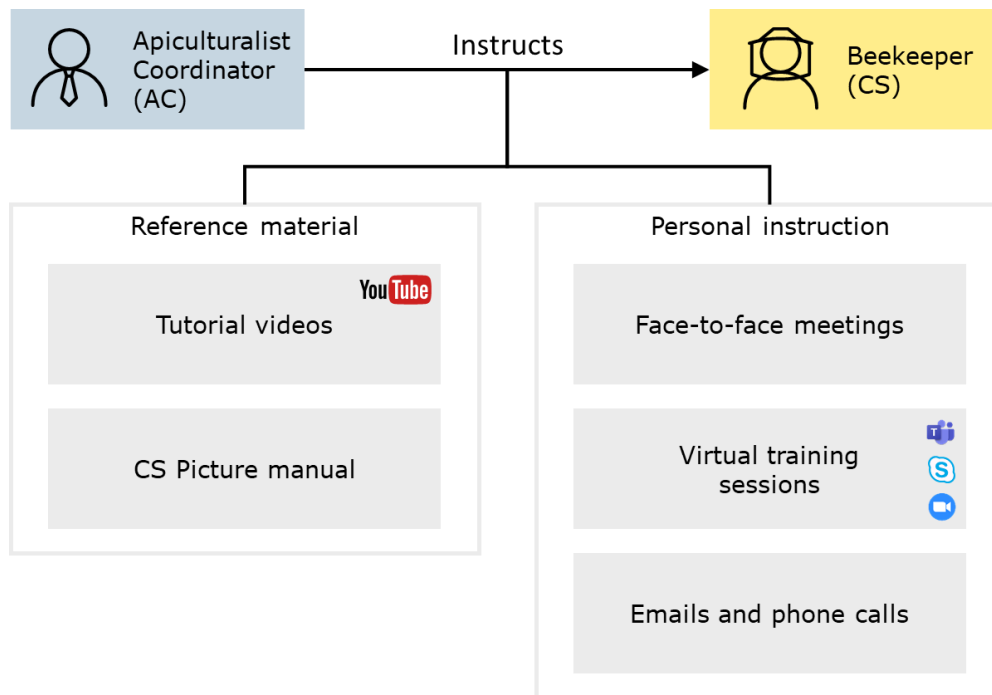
Apiculturalist Coordinator (AC)

Instructs

Beekeeper (CS)

Reference material

YouTube

Tutorial videos

CS Picture manual

Personal instruction

Face-to-face meetings

Virtual training sessions

S

Emails and phone calls